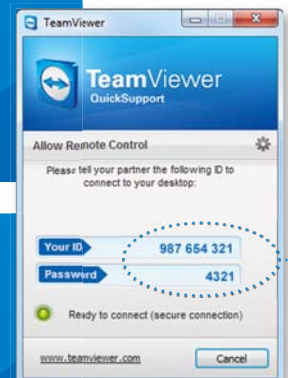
TeamViewer

TeamViewer
QuickSupport

Allow Remote Control

Please tell your partner the following ID to connect to your desktop:

Your ID 987 654 321
Password 4321

Ready to connect (secure connection)

www.teamviewer.com

Cancel